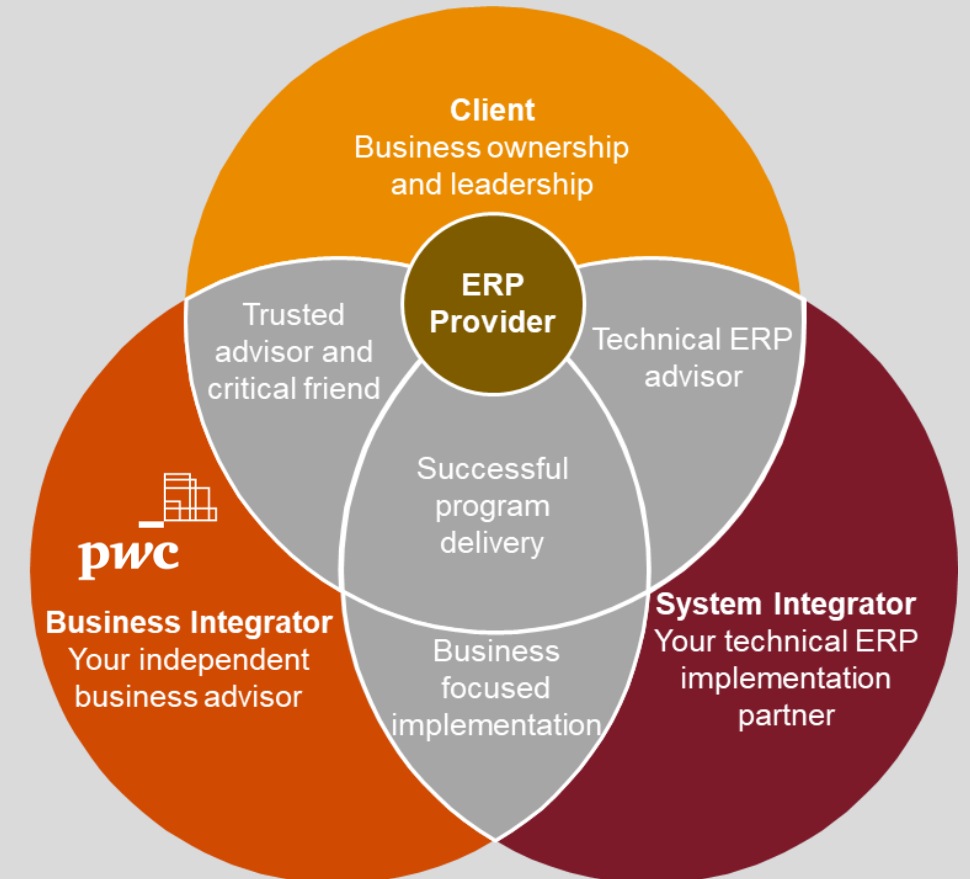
Client
Business ownership and leadership

ERP Provider

Trusted advisor and critical friend

Technical ERP advisor

Successful program delivery

pwc

Business Integrator
Your independent business advisor

Business focused implementation

System Integrator
Your technical ERP implementation partner